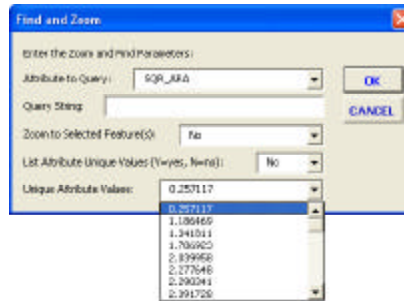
Find and Zoom

Enter the Zoom and Find Parameters:

Attribute to Query: SQR_AREA

Query String:

Zoom to Selected Feature(s): No

List Attribute Unique Values (Y=yes, N=no): No

Unique Attribute Values: 0.257117

0.257117
1.186469
1.341011
1.706923
2.039958
2.177648
2.290341
2.391728

OK

CANCEL